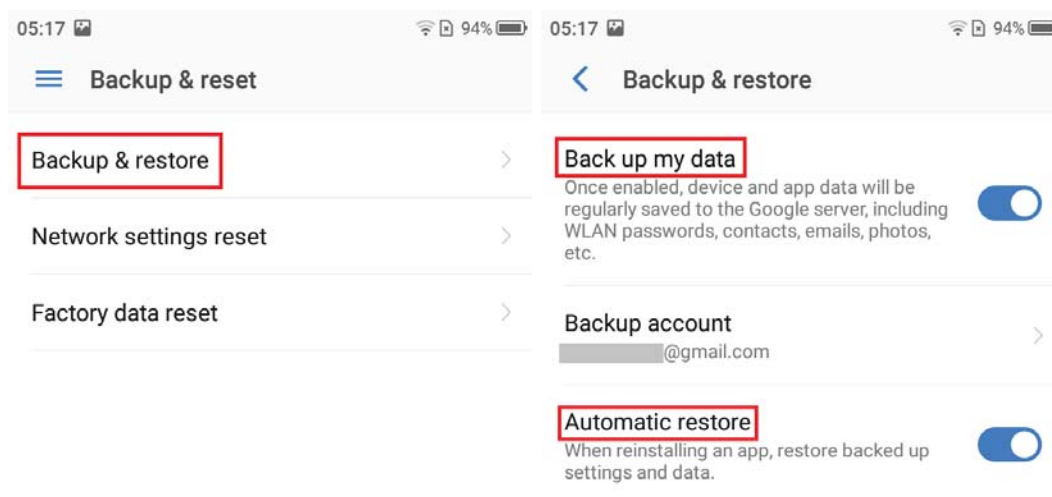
05:17 94%

Backup & reset

Backup & restore

Network settings reset

Factory data reset

05:17 94%

Backup & restore

Back up my data
Once enabled, device and app data will be regularly saved to the Google server, including WLAN passwords, contacts, emails, photos, etc.

Backup account
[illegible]@gmail.com

Automatic restore
When reinstalling an app, restore backed up settings and data.